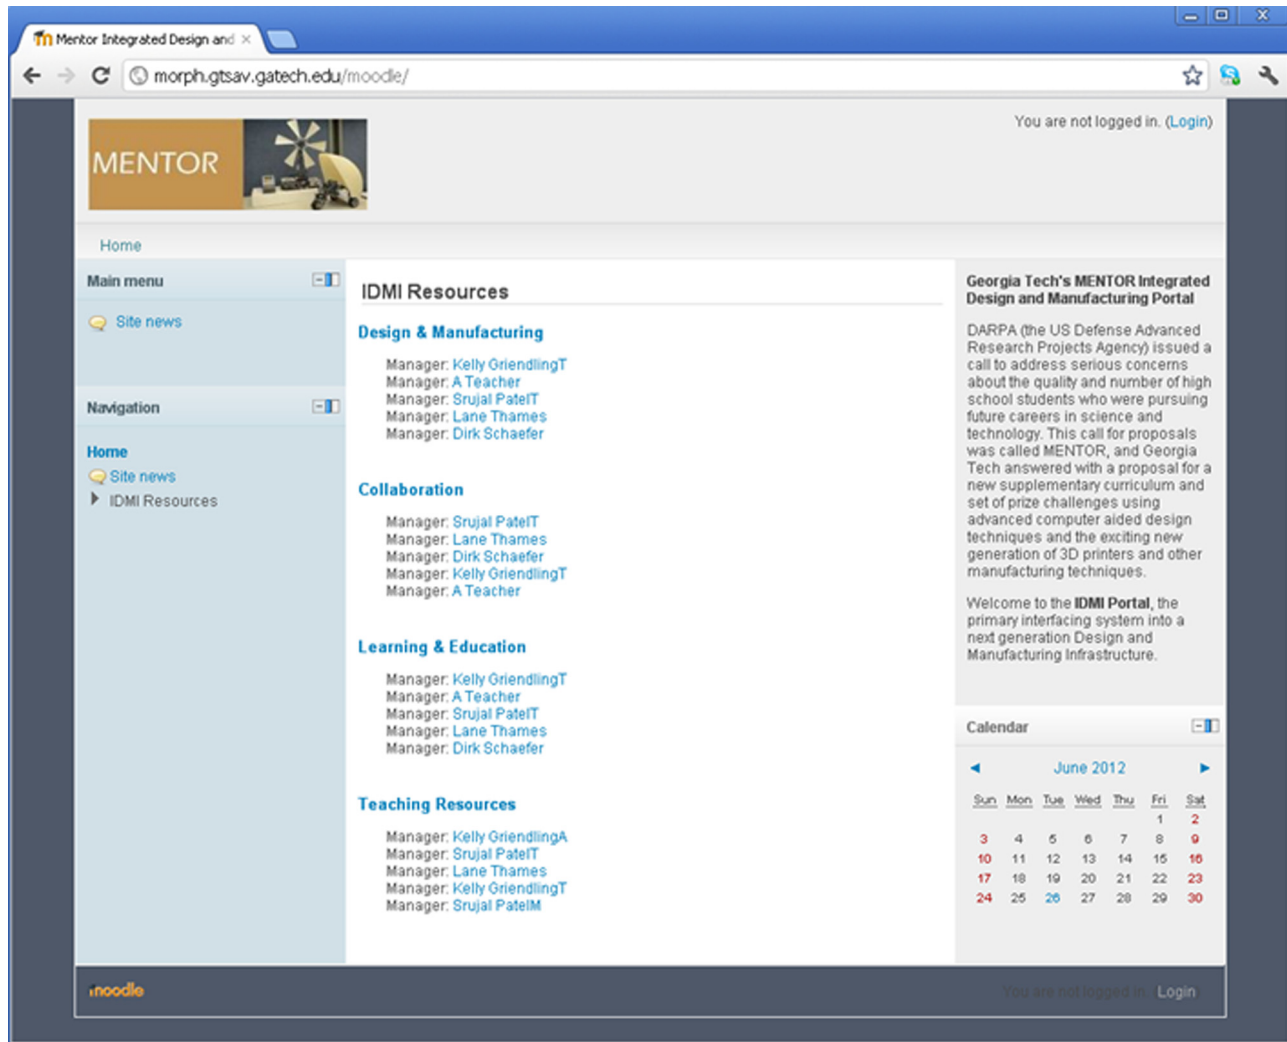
Mentor Integrated Design and ×

morph.gtsav.gatech.edu/moodle/

MENTOR

You are not logged in. (Login)

Home

Main menu

Site news

Navigation

Home
Site news
IDMI Resources

IDMI Resources

Design & Manufacturing

Manager: Kelly GriendlingT
Manager: A Teacher
Manager: Srujal PatelT
Manager: Lane Thames
Manager: Dirk Schaefer

Collaboration

Manager: Srujal PatelT
Manager: Lane Thames
Manager: Dirk Schaefer
Manager: Kelly GriendlingT
Manager: A Teacher

Learning & Education

Manager: Kelly GriendlingT
Manager: A Teacher
Manager: Srujal PatelT
Manager: Lane Thames
Manager: Dirk Schaefer

Teaching Resources

Manager: Kelly GriendlingA
Manager: Srujal PatelT
Manager: Lane Thames
Manager: Kelly GriendlingT
Manager: Srujal PatelM

Georgia Tech's MENTOR Integrated Design and Manufacturing Portal

DARPA (the US Defense Advanced Research Projects Agency) issued a call to address serious concerns about the quality and number of high school students who were pursuing future careers in science and technology. This call for proposals was called MENTOR, and Georgia Tech answered with a proposal for a new supplementary curriculum and set of prize challenges using advanced computer aided design techniques and the exciting new generation of 3D printers and other manufacturing techniques.

Welcome to the IDMI Portal, the primary interfacing system into a next generation Design and Manufacturing Infrastructure.

Calendar

◄ June 2012 ►

| Sun | Mon | Tue | Wed | Thu | Fri | Sat |
|---|---|---|---|---|---|---|
| | | | | | 1 | 2 |
| 3 | 4 | 5 | 6 | 7 | 8 | 9 |
| 10 | 11 | 12 | 13 | 14 | 15 | 16 |
| 17 | 18 | 19 | 20 | 21 | 22 | 23 |
| 24 | 25 | 26 | 27 | 28 | 29 | 30 |

moodle

You are not logged in. Login